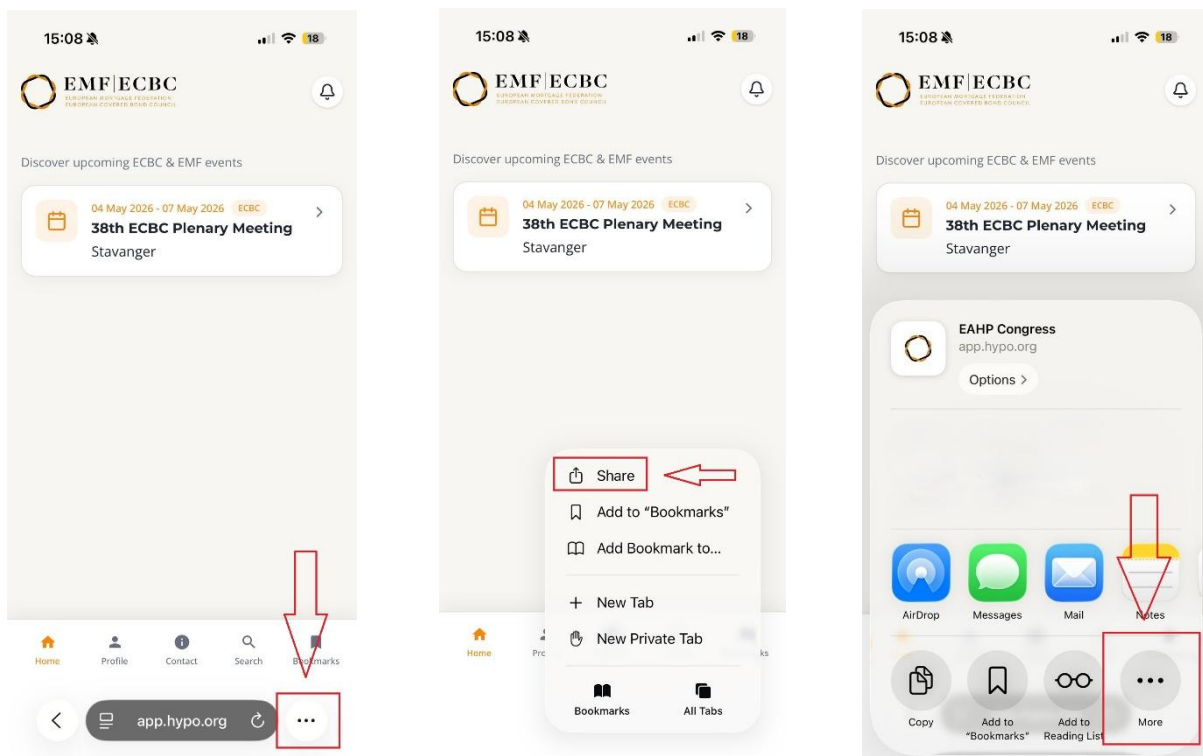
15:08 18

EMF|ECBC
EUROPEAN MORTGAGE FEDERATION
EUROPEAN COVERED BOND COUNCIL

Discover upcoming ECBC & EMF events

04 May 2026 - 07 May 2026 ECBC
38th ECBC Plenary Meeting
Stavanger

Home Profile Contact Search Bookmarks

app.hypo.org

15:08 18

EMF|ECBC
EUROPEAN MORTGAGE FEDERATION
EUROPEAN COVERED BOND COUNCIL

Discover upcoming ECBC & EMF events

04 May 2026 - 07 May 2026 ECBC
38th ECBC Plenary Meeting
Stavanger

Share
Add to "Bookmarks"
Add Bookmark to...
New Tab
New Private Tab
Bookmarks
All Tabs

Home

15:08 18

EMF|ECBC
EUROPEAN MORTGAGE FEDERATION
EUROPEAN COVERED BOND COUNCIL

Discover upcoming ECBC & EMF events

04 May 2026 - 07 May 2026 ECBC
38th ECBC Plenary Meeting
Stavanger

EAHP Congress
app.hypo.org
Options >

AirDrop Messages Mail Notes

Copy
Add to "Bookmarks"
Add to Reading List
More